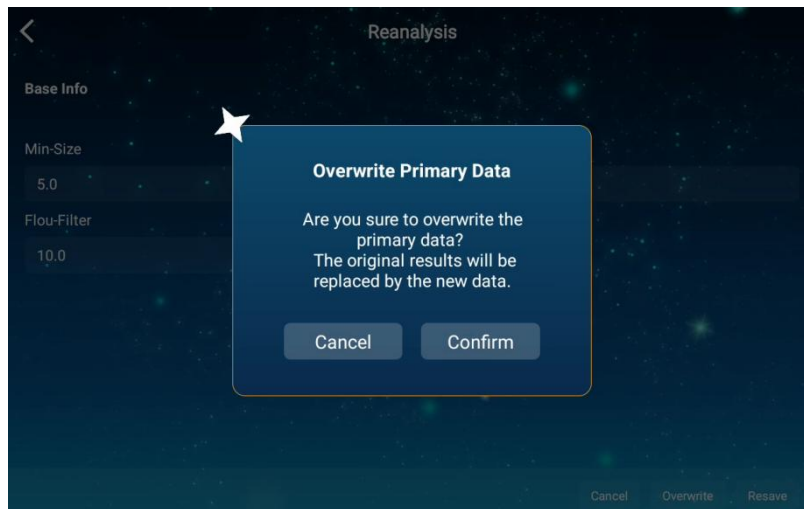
Reanalysis

Base Info

Min-Size
5.0
Flou-Filter
10.0

Overwrite Primary Data

Are you sure to overwrite the primary data?
The original results will be replaced by the new data.

Cancel Confirm

Cancel Overwrite Resave